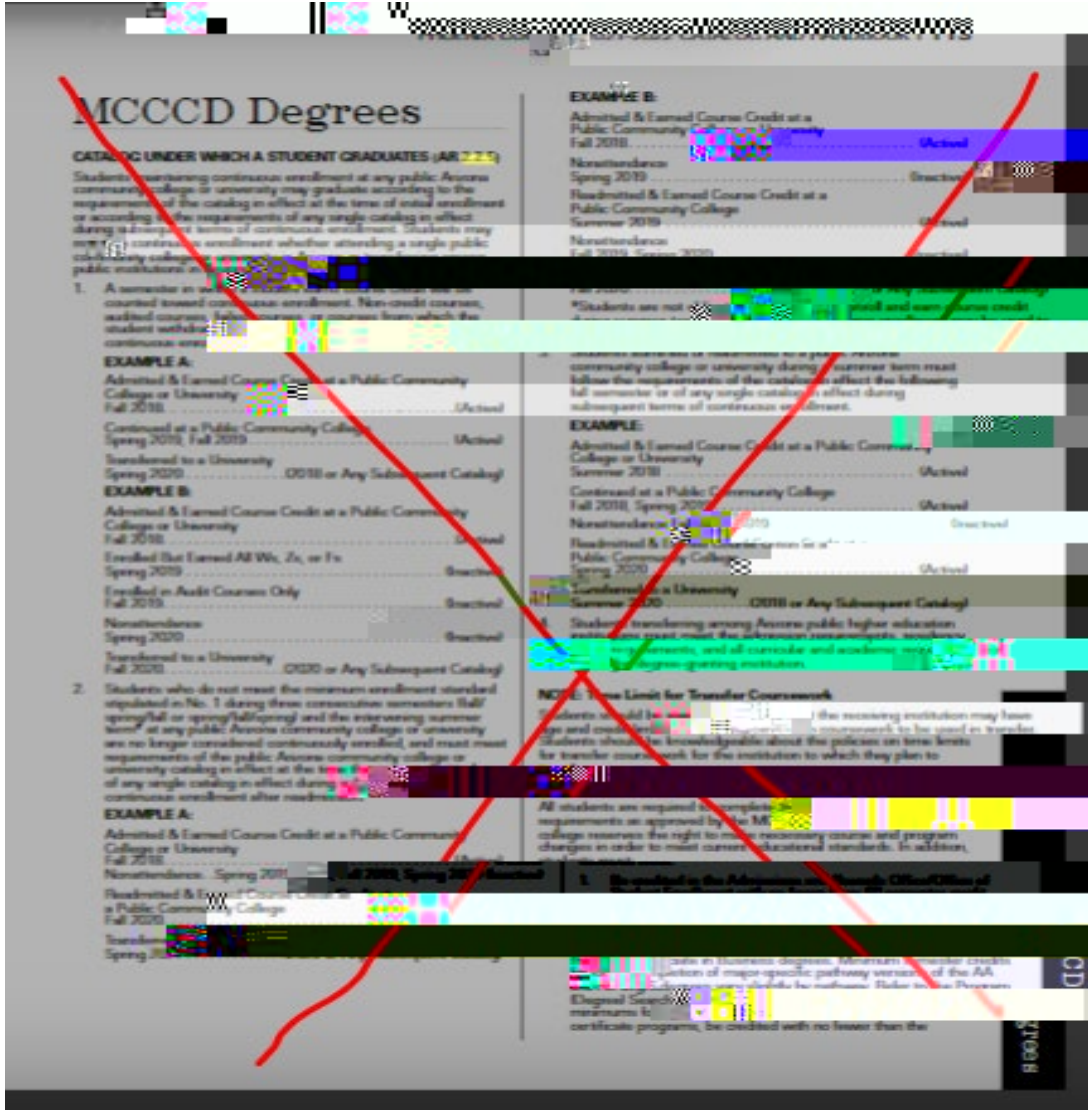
MCCCD Degrees

CATALOG UNDER WHICH A STUDENT GRADUATES (AR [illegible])

Students maintaining continuous enrollment at any public Arizona community college or university may graduate according to the requirements of the catalog in effect at the time of initial enrollment or according to the requirements of any single catalog in effect during subsequent terms of continuous enrollment. Students may maintain continuous enrollment whether attending a single public community college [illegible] public institutions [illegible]

1. A semester in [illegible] counted toward continuous enrollment. Non-credit courses, audited courses, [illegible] or courses from which the student withdr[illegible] continuous enr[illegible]

EXAMPLE A:
Admitted & Earned Course Credit at a Public Community College or University
Fall 2018 .................... (Active)
Continued at a Public Community College
Spring 2019, Fall 2019 .................... (Active)
Transferred to a University
Spring 2020 .................... (2018 or Any Subsequent Catalog)

EXAMPLE B:
Admitted & Earned Course Credit at a Public Community College or University
Fall 2018 .................... (Active)
Enrolled But Earned All Ws, Zs, or Fs
Spring 2019 .................... (Inactive)
Enrolled in Audit Courses Only
Fall 2019 .................... (Inactive)
Nonattendance
Spring 2020 .................... (Inactive)
Transferred to a University
Fall 2020 .................... (2020 or Any Subsequent Catalog)

2. Students who do not meet the minimum enrollment standard stipulated in No. 1 during three consecutive semesters (fall/spring/fall or spring/fall/spring) and the intervening summer term* at any public Arizona community college or university are no longer considered continuously enrolled, and must meet requirements of the public Arizona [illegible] college or university catalog in effect at the t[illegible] of any single catalog in effect durin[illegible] continuous enrollment after readmission.

EXAMPLE A:
Admitted & Earned Course Credit at a Public Community College or University
Fall 2018 .................... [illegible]
Nonattendance...Spring 2019 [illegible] Fall 2020, Spring 20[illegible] (Inactive)
Readmitted & E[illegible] a Public Commu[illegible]y College
Fall 2020 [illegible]
Transfe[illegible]
Spring 20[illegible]

EXAMPLE B:
Admitted & Earned Course Credit at a Public Community College or University
Fall 2018 .................... (Active)
Nonattendance
Spring 2019 .................... (Inactive)
Readmitted & Earned Course Credit at a Public Community College
Summer 2019 .................... (Active)
Nonattendance
Fall 2019, Spring 2020 .................... (Inactive)
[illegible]
*Students are not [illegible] enroll and earn course credit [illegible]

3. Students admitted or readmitted to a public Arizona community college or university during a summer term must follow the requirements of the catalog in effect the following fall semester or of any single catalog in effect during subsequent terms of continuous enrollment.

EXAMPLE:
Admitted & Earned Course Credit at a Public Community College or University
Summer 2018 .................... (Active)
Continued at a Public Community College
Fall 2018, Spring 2019 .................... (Active)
Nonattendance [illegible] 2019 .................... (Inactive)
Readmitted & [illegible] at a Public Community College
Spring 2020 .................... (Active)
Transferred to a University
Summer 2020 .................... (2018 or Any Subsequent Catalog)

4. Students transferring among Arizona public higher education institutions must meet the admission requirements, residency requirements, and all curricular and academic requirements of the degree-granting institution.

NOTE: Time Limit for Transfer Coursework
Students should be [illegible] the receiving institution may have age and credit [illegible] coursework to be used in transfer. Students should be knowledgeable about the policies on time limits for transfer coursework for the institution to which they plan to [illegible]

All students are required to complete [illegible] requirements as approved by the M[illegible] college reserves the right to make necessary course and program changes in order to meet current educational standards. In addition, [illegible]

1. Be credited in the Admissions and Records Office/Office of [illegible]

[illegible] in Business degrees. Minimum transfer credits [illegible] of major-specific pathway versions of the AA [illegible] by pathway. Refer to the Program (Degree) Search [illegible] minimums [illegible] certificate programs, be credited with no fewer than the